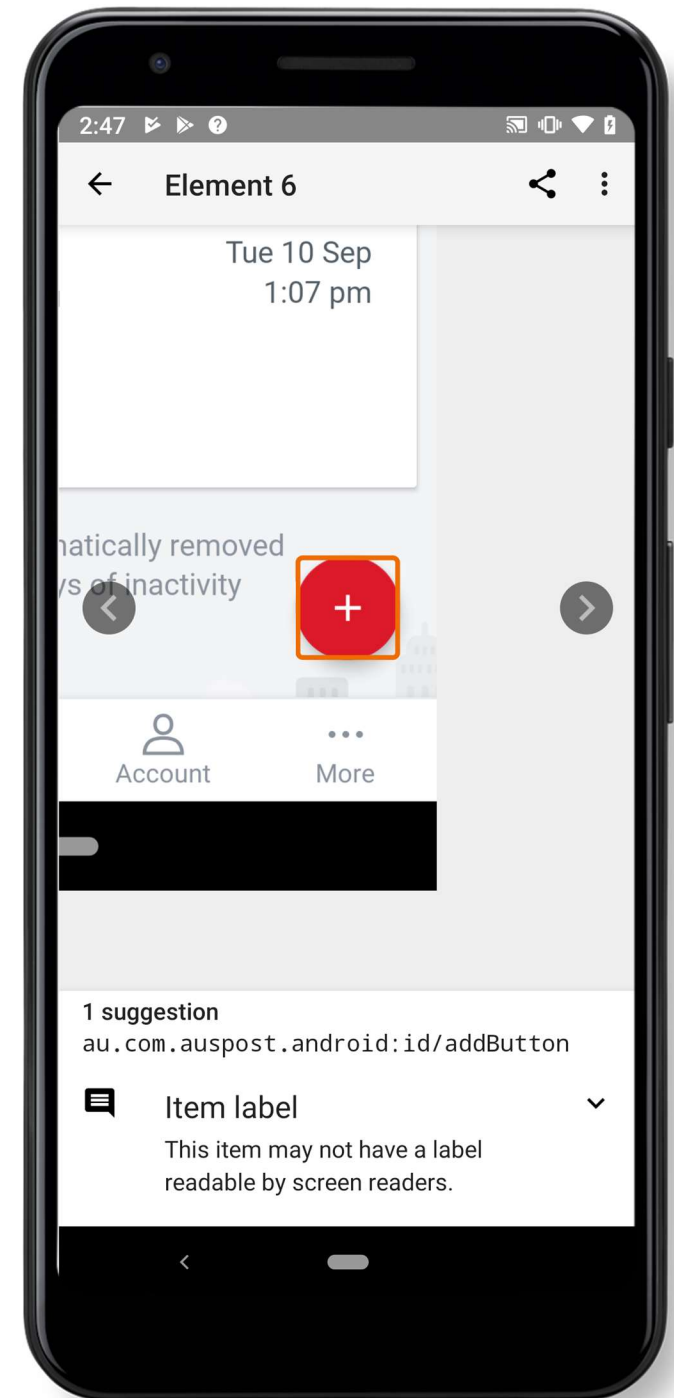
2:47

Element 6

Tue 10 Sep
1:07 pm

natically removed
ys of inactivity

+

Account

More

1 suggestion
au.com.auspost.android:id/addButton

Item label
This item may not have a label readable by screen readers.